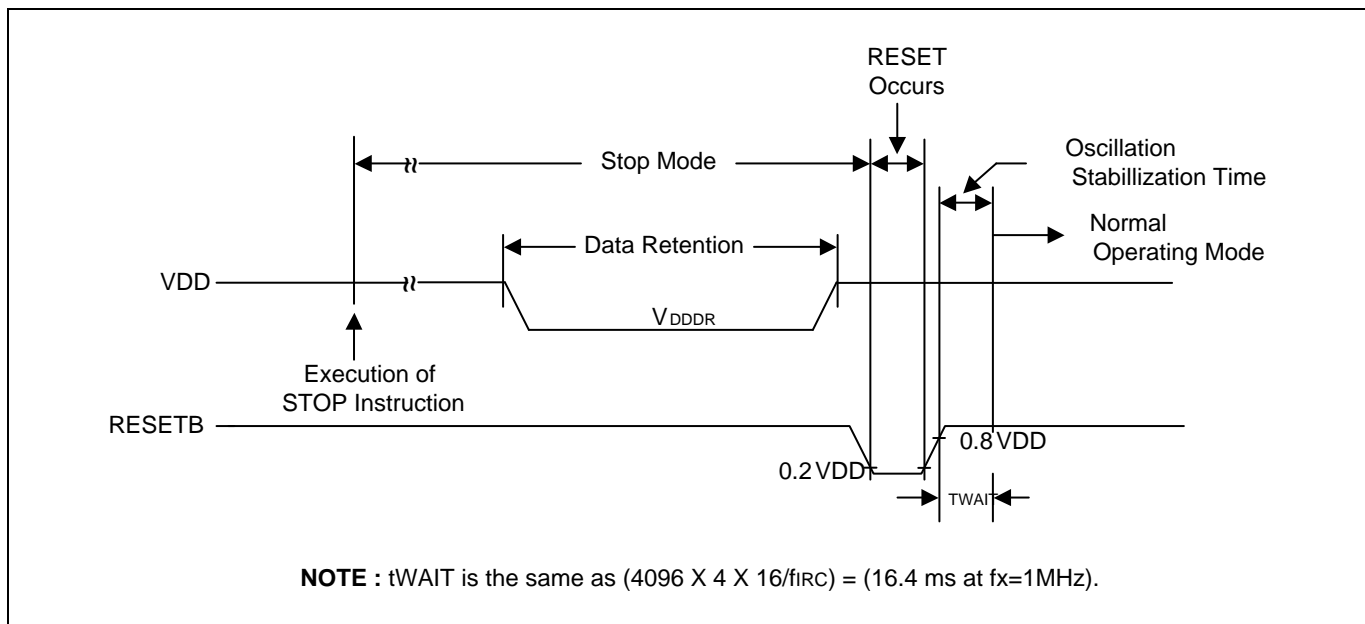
RESET Occurs

Stop Mode

Oscillation Stabillization Time

Normal Operating Mode

Data Retention

VDD

$V_{DDDR}$

Execution of STOP Instruction

RESETB

0.8 VDD

0.2 VDD

TWAIT

**NOTE :** tWAIT is the same as (4096 X 4 X 16/$f_{IRC}$) = (16.4 ms at fx=1MHz).